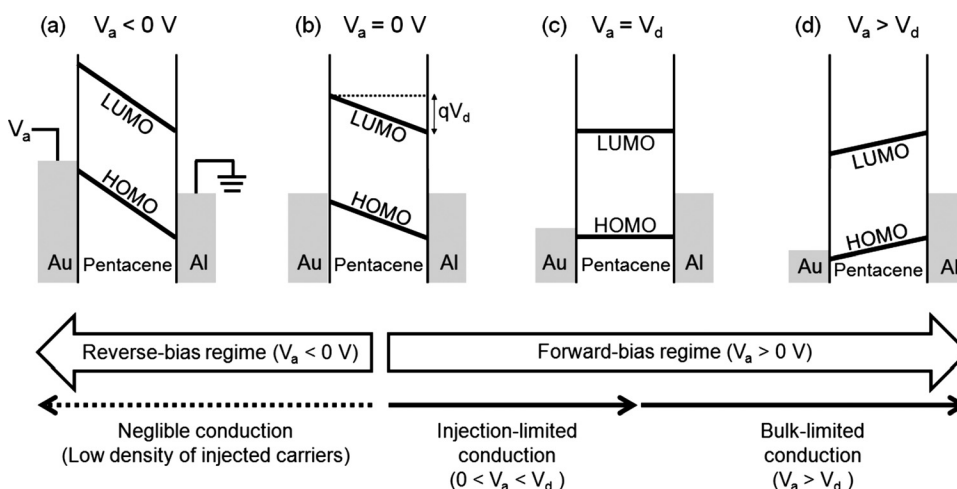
(a) $V_a < 0$ V

$V_a$

LUMO

HOMO

Au Pentacene Al

(b) $V_a = 0$ V

$qV_d$

LUMO

HOMO

Au Pentacene Al

(c) $V_a = V_d$

LUMO

HOMO

Au Pentacene Al

(d) $V_a > V_d$

LUMO

HOMO

Au Pentacene Al

Reverse-bias regime ($V_a < 0$ V)

Forward-bias regime ($V_a > 0$ V)

Neglible conduction (Low density of injected carriers)

Injection-limited conduction ($0 < V_a < V_d$ )

Bulk-limited conduction ($V_a > V_d$ )